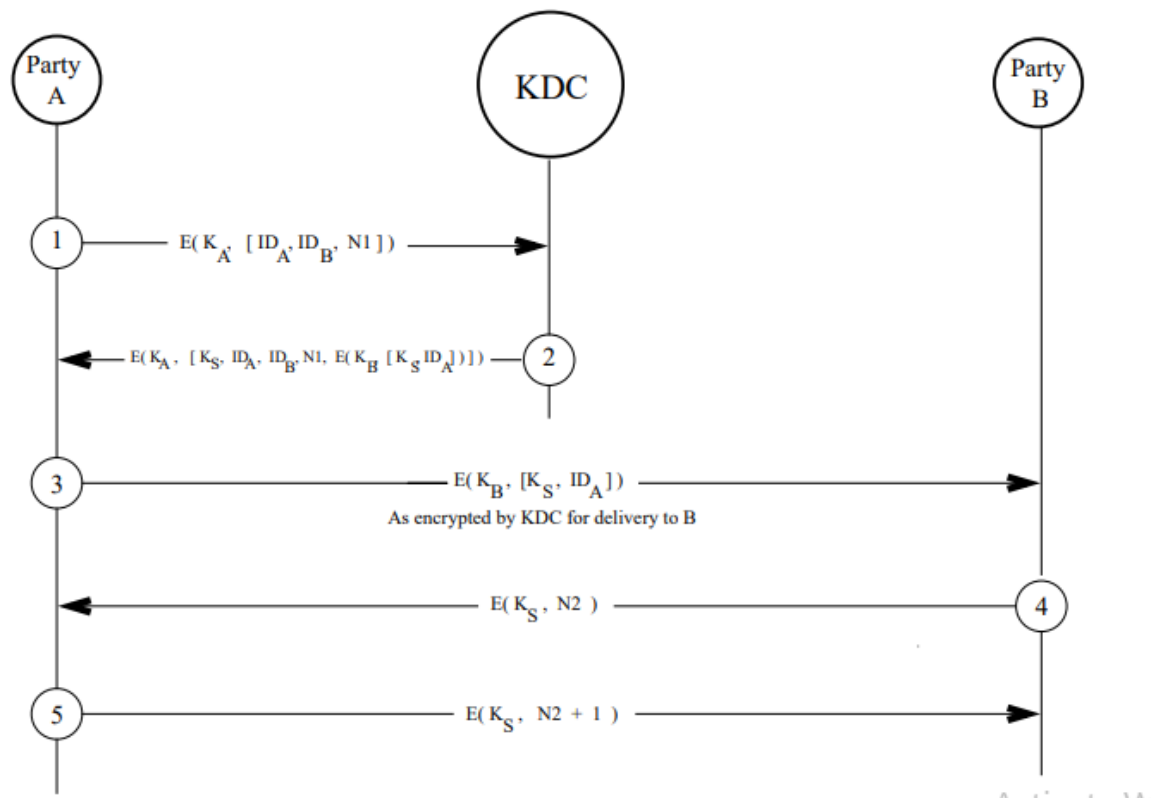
Party A

KDC

Party B

1

$E(K_A, [ID_A, ID_B, N1])$

2

$E(K_A, [K_S, ID_A, ID_B, N1, E(K_B [K_S ID_A])])$

3

$E(K_B, [K_S, ID_A])$

As encrypted by KDC for delivery to B

4

$E(K_S, N2)$

5

$E(K_S, N2 + 1)$